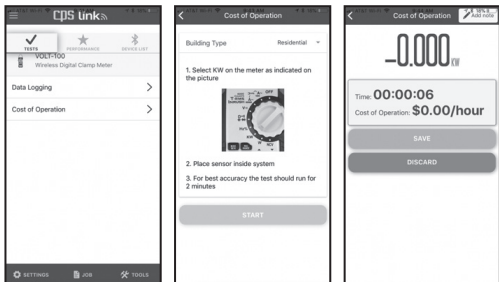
CPS link

TESTS PERFORMANCE DEVICE LIST

VOLT-100
Wireless Digital Clamp Meter

Data Logging >

Cost of Operation >

SETTINGS JOB TOOLS

<

Cost of Operation

Building Type Residential

1. Select KW on the meter as indicated on the picture

2. Place sensor inside system

3. For best accuracy the test should run for 2 minutes

START

<

Cost of Operation

Add note

-0.000 KW

Time: 00:00:06

Cost of Operation: $0.00/hour

SAVE

DISCARD